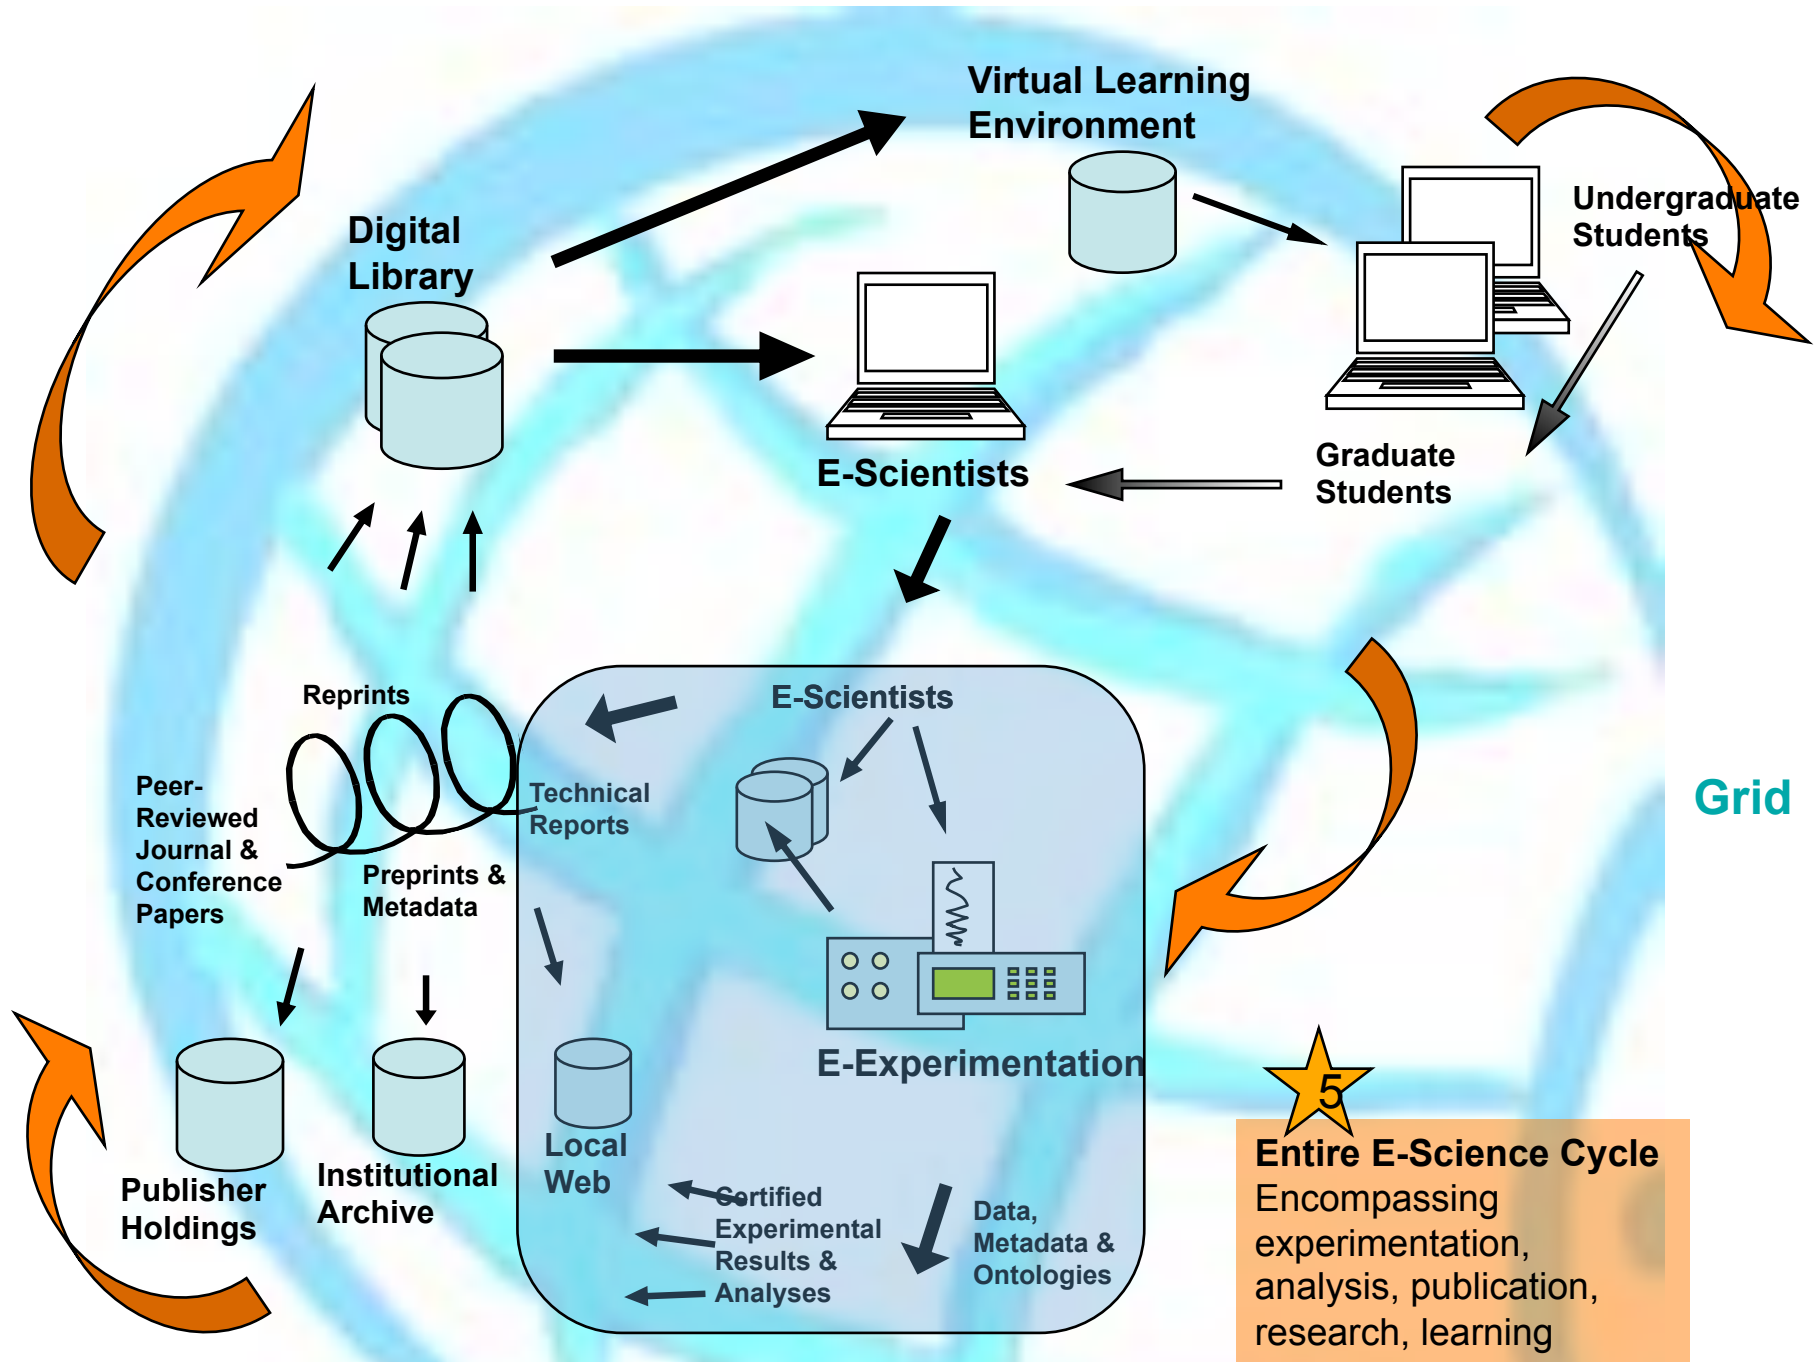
Virtual Learning Environment

Digital Library

Undergraduate Students

E-Scientists

Graduate Students

Reprints

Peer-Reviewed Journal & Conference Papers

Technical Reports

Preprints & Metadata

E-Scientists

Grid

E-Experimentation

5

Publisher Holdings

Institutional Archive

Local Web

Certified Experimental Results & Analyses

Data, Metadata & Ontologies

Entire E-Science Cycle
Encompassing experimentation, analysis, publication, research, learning